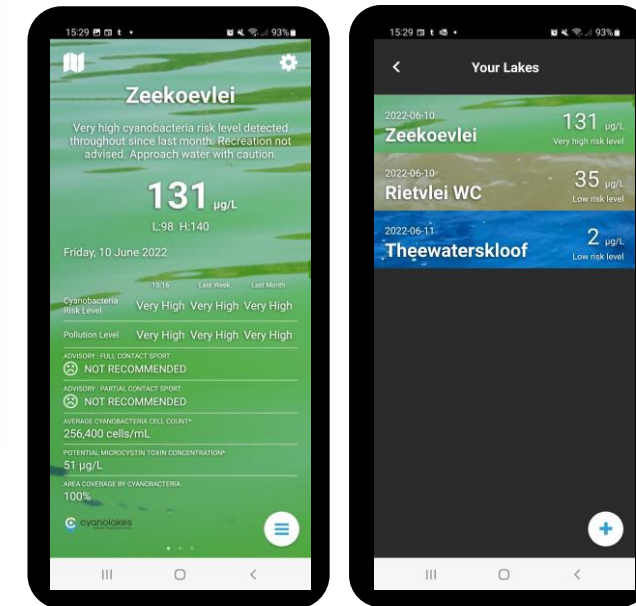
15:29 93%

Zeekoevlei

Very high cyanobacteria risk level detected throughout since last month. Recreation not advised. Approach water with caution.

131 µg/L

L:98 H:140

Friday, 10 June 2022

| | 13:16 | Last Week | Last Month |
|---|---|---|---|
| Cyanobacteria Risk Level | Very High | Very High | Very High |
| Pollution Level | Very High | Very High | Very High |

ADVISORY : FULL CONTACT SPORT
NOT RECOMMENDED

ADVISORY : PARTIAL CONTACT SPORT
NOT RECOMMENDED

AVERAGE CYANOBACTERIA CELL COUNT*
256,400 cells/mL

POTENTIAL MICROCYSTIN TOXIN CONCENTRATION*
51 µg/L

AREA COVERAGE BY CYANOBACTERIA
100%

cyanolakes

15:29 93%

Your Lakes

2022-06-10
Zeekoevlei
131 µg/L
Very high risk level

2022-06-10
Rietvlei WC
35 µg/L
Low risk level

2022-06-11
Theewaterskloof
2 µg/L
Low risk level